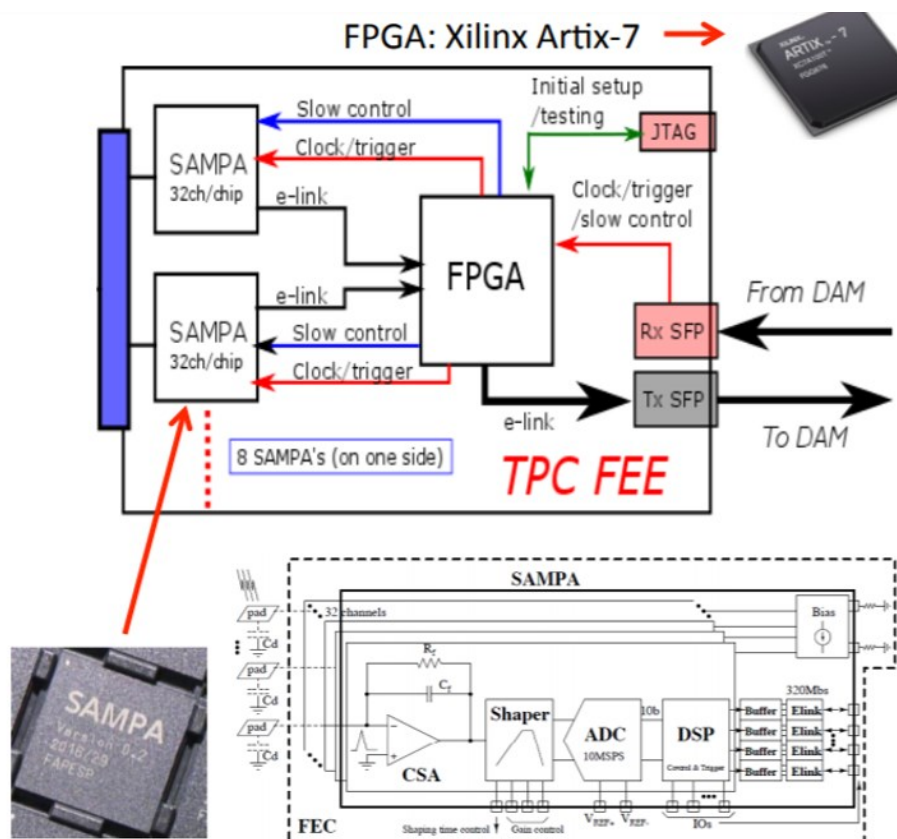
FPGA: Xilinx Artix-7

XILINX ARTIX-7

Slow control
Clock/trigger
Initial setup /testing
JTAG

SAMPA
32ch/chip
e-link

Clock/trigger /slow control

FPGA

e-link
From DAM

SAMPA
32ch/chip
Slow control
Clock/trigger
Rx SFP

e-link
Tx SFP
To DAM

8 SAMPA's (on one side)
TPC FEE

SAMPA
pad
32 channels
Bias
Cd
pad
Cd
pad
Cd
$R_f$
$C_f$
Shaper
ADC
10MSPS
10b
DSP
Control & Trigger
320Mbs
Buffer
Elink
Buffer
Elink
Buffer
Elink
Buffer
Elink
CSA
FEC
Shaping time control
Gain control
$V_{REF+}$
$V_{REF-}$
IOs

SAMPA
Version 0.2
2016/29
FAPESP